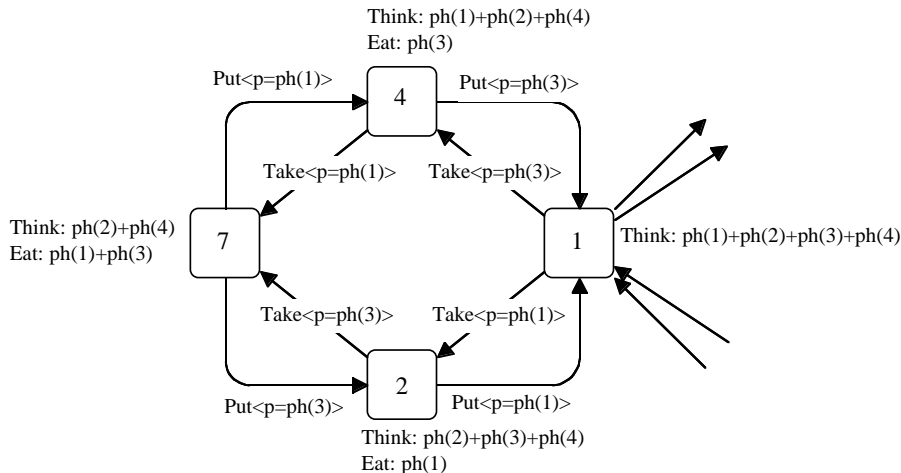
Think: ph(1)+ph(2)+ph(4)
Eat: ph(3)

Put<p=ph(1)>

4

Put<p=ph(3)>

Take<p=ph(1)>

Take<p=ph(3)>

Think: ph(2)+ph(4)
Eat: ph(1)+ph(3)

7

1

Think: ph(1)+ph(2)+ph(3)+ph(4)

Take<p=ph(3)>

Take<p=ph(1)>

Put<p=ph(3)>

2

Put<p=ph(1)>

Think: ph(2)+ph(3)+ph(4)
Eat: ph(1)